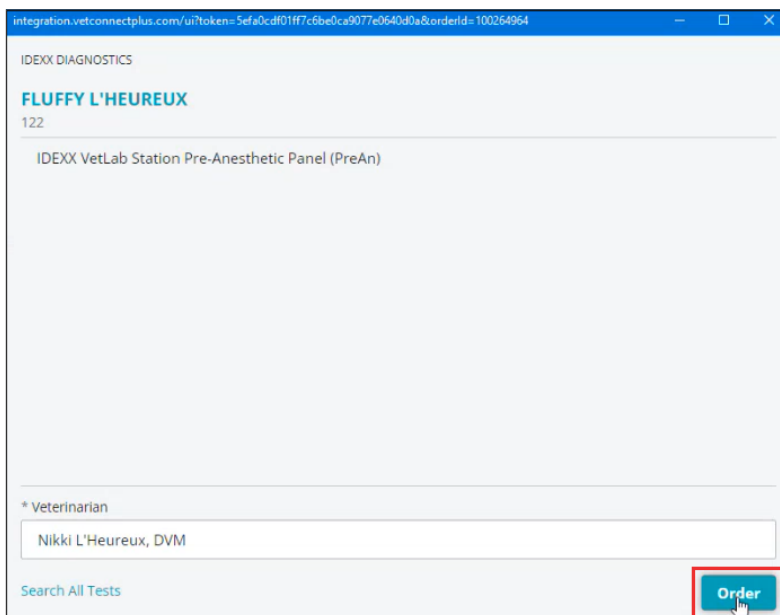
integration.vetconnectplus.com/ui?token=5efa0cdf01ff7c6be0ca9077e0640d0a&orderId=100264964

IDEXX DIAGNOSTICS

FLUFFY L'HEUREUX

122

IDEXX VetLab Station Pre-Anesthetic Panel (PreAn)

* Veterinarian

Nikki L'Heureux, DVM

Search All Tests

Order